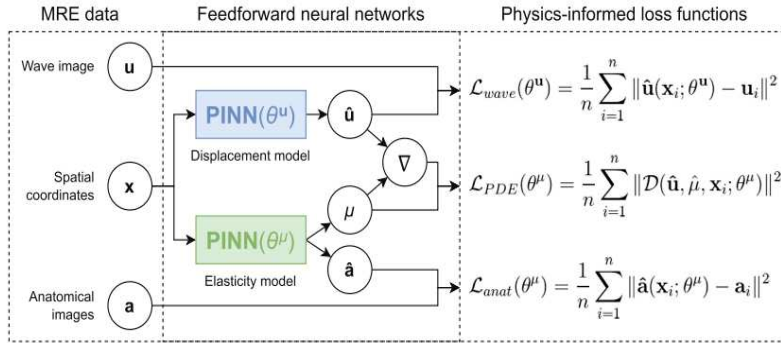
MRE data

Feedforward neural networks

Physics-informed loss functions

Wave image

$\mathbf{u}$

Spatial coordinates

$\mathbf{x}$

Anatomical images

$\mathbf{a}$

PINN($\theta^{\mathbf{u}}$)

Displacement model

PINN($\theta^{\mu}$)

Elasticity model

$\hat{\mathbf{u}}$

$\mu$

$\hat{\mathbf{a}}$

$\nabla$

$\mathcal{L}_{wave}(\theta^{\mathbf{u}}) = \frac{1}{n} \sum_{i=1}^{n} \|\hat{\mathbf{u}}(\mathbf{x}_i; \theta^{\mathbf{u}}) - \mathbf{u}_i\|^2$

$\mathcal{L}_{PDE}(\theta^{\mu}) = \frac{1}{n} \sum_{i=1}^{n} \|\mathcal{D}(\hat{\mathbf{u}}, \hat{\mu}, \mathbf{x}_i; \theta^{\mu})\|^2$

$\mathcal{L}_{anat}(\theta^{\mu}) = \frac{1}{n} \sum_{i=1}^{n} \|\hat{\mathbf{a}}(\mathbf{x}_i; \theta^{\mu}) - \mathbf{a}_i\|^2$